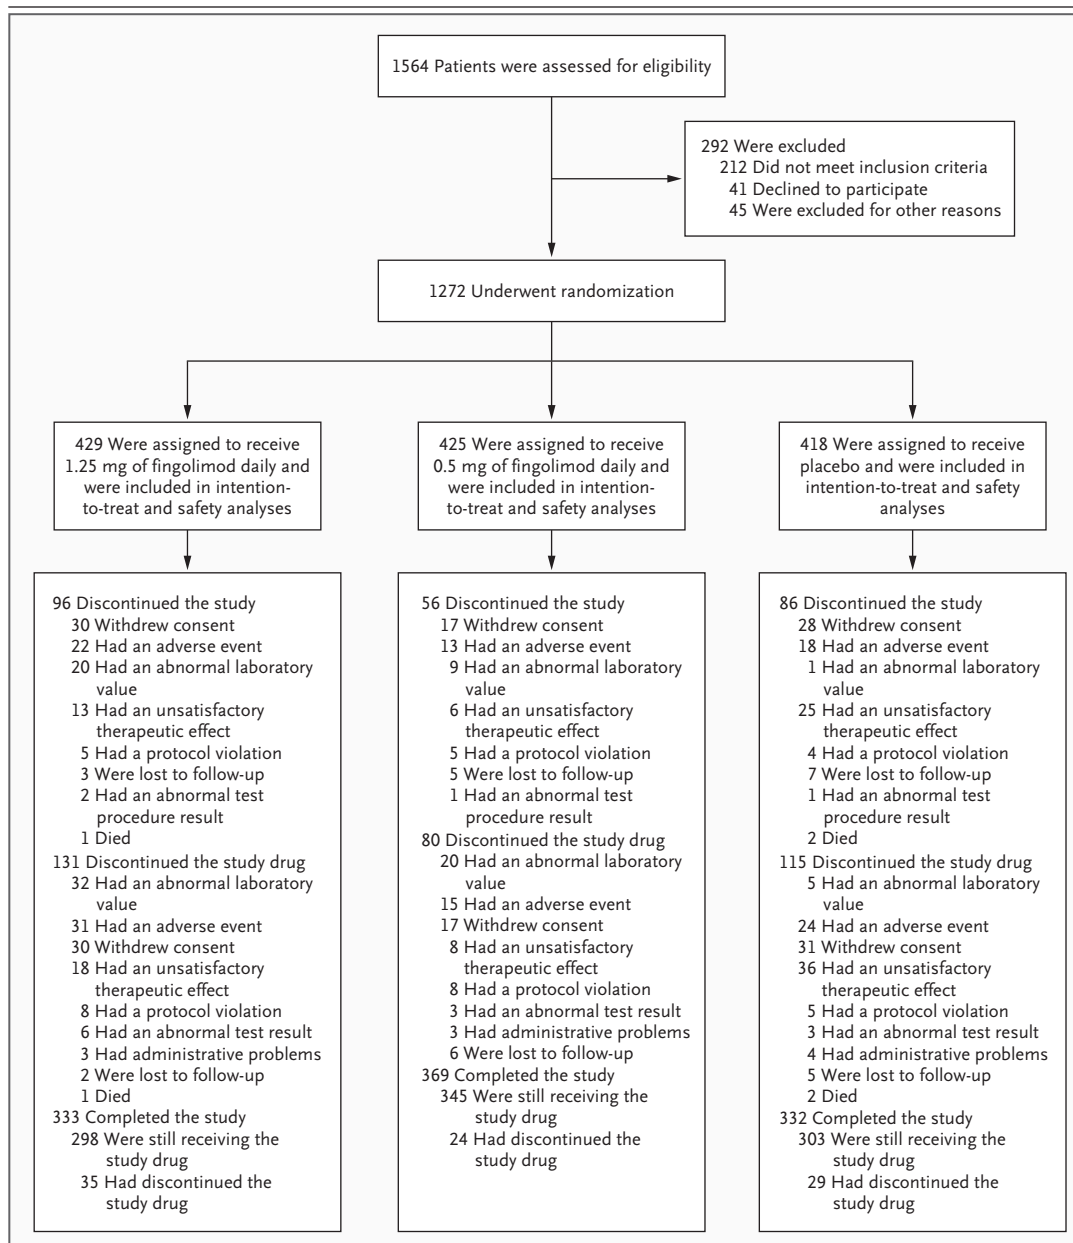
1564 Patients were assessed for eligibility

292 Were excluded
212 Did not meet inclusion criteria
41 Declined to participate
45 Were excluded for other reasons

1272 Underwent randomization

429 Were assigned to receive 1.25 mg of fingolimod daily and were included in intention-to-treat and safety analyses

425 Were assigned to receive 0.5 mg of fingolimod daily and were included in intention-to-treat and safety analyses

418 Were assigned to receive placebo and were included in intention-to-treat and safety analyses

96 Discontinued the study
30 Withdrew consent
22 Had an adverse event
20 Had an abnormal laboratory value
13 Had an unsatisfactory therapeutic effect
5 Had a protocol violation
3 Were lost to follow-up
2 Had an abnormal test procedure result
1 Died
131 Discontinued the study drug
32 Had an abnormal laboratory value
31 Had an adverse event
30 Withdrew consent
18 Had an unsatisfactory therapeutic effect
8 Had a protocol violation
6 Had an abnormal test result
3 Had administrative problems
2 Were lost to follow-up
1 Died
333 Completed the study
298 Were still receiving the study drug
35 Had discontinued the study drug

56 Discontinued the study
17 Withdrew consent
13 Had an adverse event
9 Had an abnormal laboratory value
6 Had an unsatisfactory therapeutic effect
5 Had a protocol violation
5 Were lost to follow-up
1 Had an abnormal test procedure result
80 Discontinued the study drug
20 Had an abnormal laboratory value
15 Had an adverse event
17 Withdrew consent
8 Had an unsatisfactory therapeutic effect
8 Had a protocol violation
3 Had an abnormal test result
3 Had administrative problems
6 Were lost to follow-up
369 Completed the study
345 Were still receiving the study drug
24 Had discontinued the study drug

86 Discontinued the study
28 Withdrew consent
18 Had an adverse event
1 Had an abnormal laboratory value
25 Had an unsatisfactory therapeutic effect
4 Had a protocol violation
7 Were lost to follow-up
1 Had an abnormal test procedure result
2 Died
115 Discontinued the study drug
5 Had an abnormal laboratory value
24 Had an adverse event
31 Withdrew consent
36 Had an unsatisfactory therapeutic effect
5 Had a protocol violation
3 Had an abnormal test result
4 Had administrative problems
5 Were lost to follow-up
2 Died
332 Completed the study
303 Were still receiving the study drug
29 Had discontinued the study drug